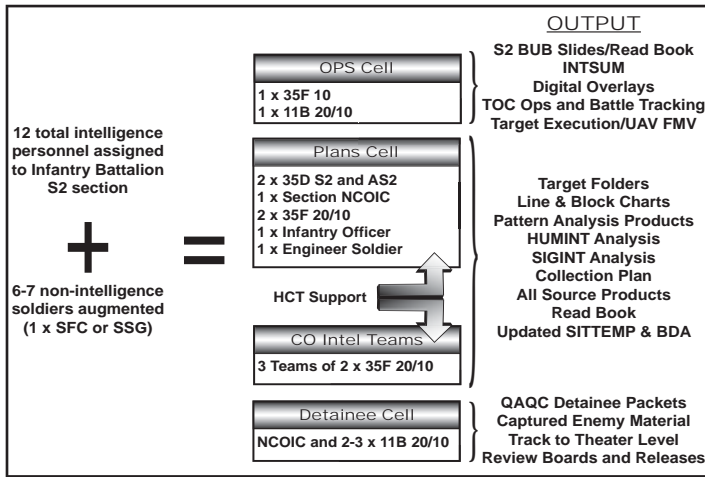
12 total intelligence personnel assigned to Infantry Battalion S2 section

+

6-7 non-intelligence soldiers augmented (1 x SFC or SSG)

=

OPS Cell

1 x 35F 10
1 x 11B 20/10

Plans Cell

2 x 35D S2 and AS2
1 x Section NCOIC
2 x 35F 20/10
1 x Infantry Officer
1 x Engineer Soldier

HCT Support

CO Intel Teams

3 Teams of 2 x 35F 20/10

Detainee Cell

NCOIC and 2-3 x 11B 20/10

OUTPUT

S2 BUB Slides/Read Book
INTSUM
Digital Overlays
TOC Ops and Battle Tracking
Target Execution/UAV FMV

Target Folders
Line & Block Charts
Pattern Analysis Products
HUMINT Analysis
SIGINT Analysis
Collection Plan
All Source Products
Read Book
Updated SITTEMP & BDA

QAQC Detainee Packets
Captured Enemy Material
Track to Theater Level
Review Boards and Releases